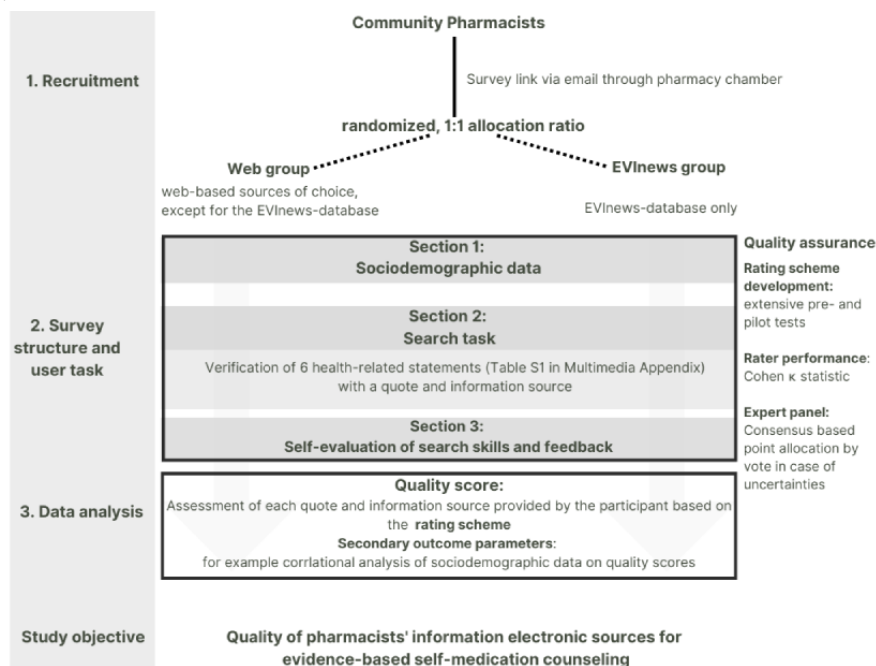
Community Pharmacists

1. Recruitment

Survey link via email through pharmacy chamber

randomized, 1:1 allocation ratio

Web group
web-based sources of choice, except for the EVInews-database

EVInews group
EVInews-database only

2. Survey structure and user task

Section 1:
Sociodemographic data

Section 2:
Search task
Verification of 6 health-related statements (Table S1 in Multimedia Appendix) with a quote and information source

Section 3:
Self-evaluation of search skills and feedback

Quality assurance
Rating scheme development: extensive pre- and pilot tests
Rater performance: Cohen κ statistic
Expert panel: Consensus based point allocation by vote in case of uncertainties

3. Data analysis

Quality score:
Assessment of each quote and information source provided by the participant based on the rating scheme
Secondary outcome parameters:
for example corrlational analysis of sociodemographic data on quality scores

Study objective

Quality of pharmacists' information electronic sources for evidence-based self-medication counseling